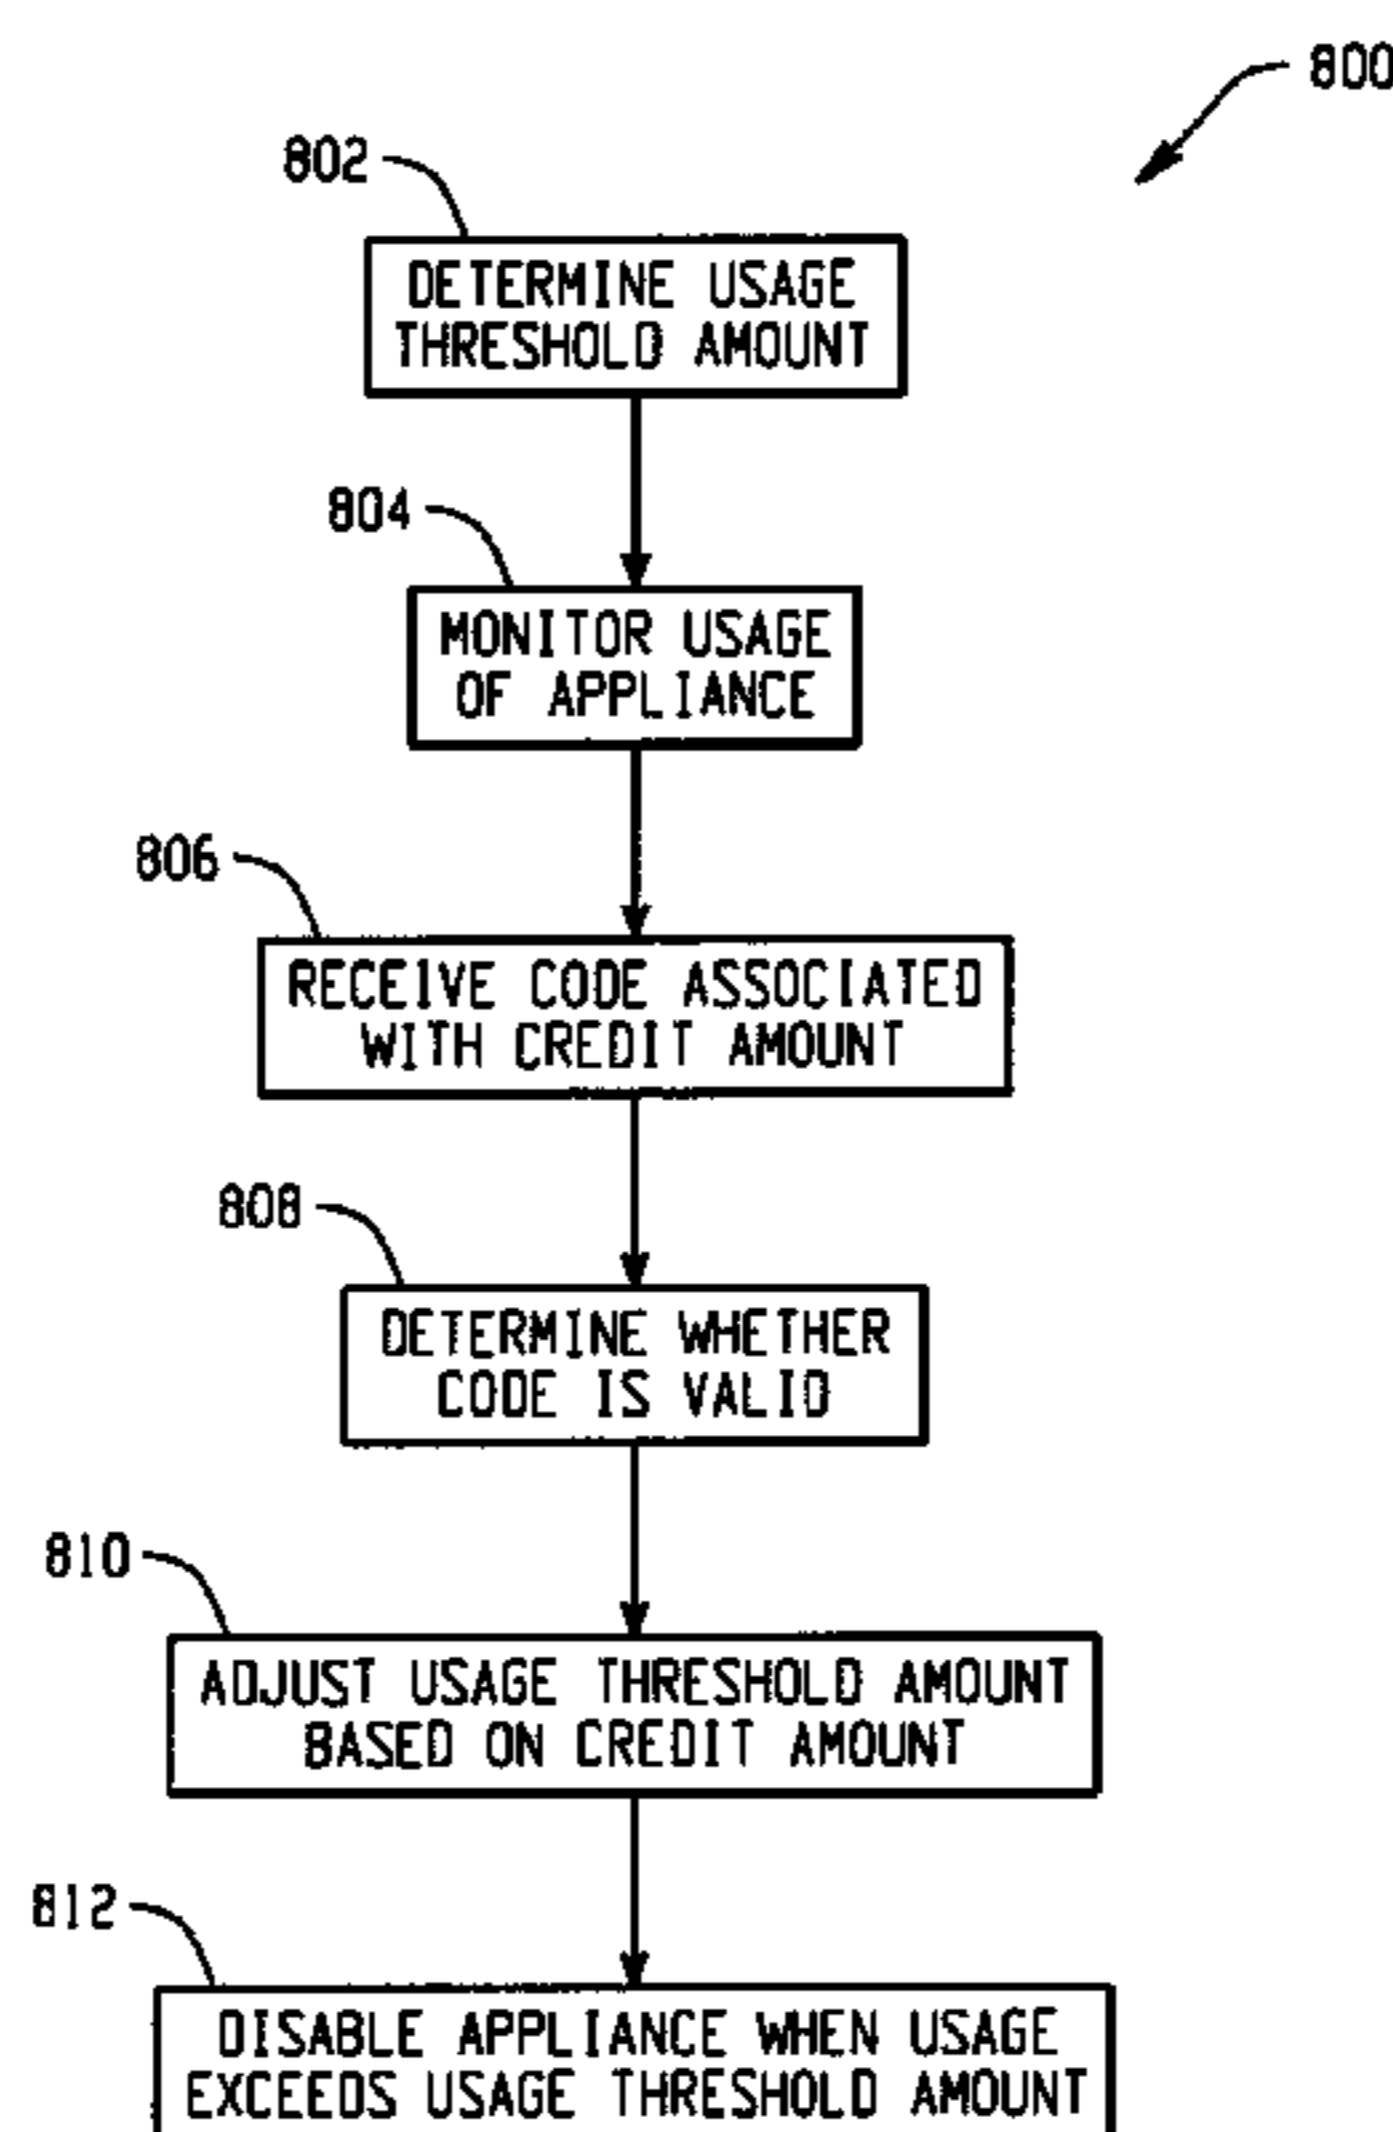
800

802

DETERMINE USAGE THRESHOLD AMOUNT

804

MONITOR USAGE OF APPLIANCE

806

RECEIVE CODE ASSOCIATED WITH CREDIT AMOUNT

808

DETERMINE WHETHER CODE IS VALID

810

ADJUST USAGE THRESHOLD AMOUNT BASED ON CREDIT AMOUNT

812

DISABLE APPLIANCE WHEN USAGE EXCEEDS USAGE THRESHOLD AMOUNT